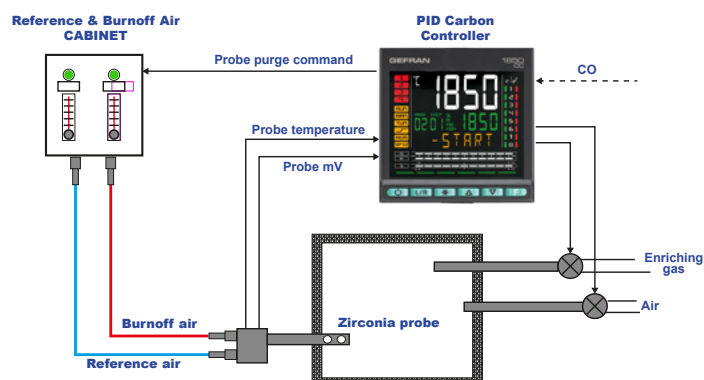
Reference & Burnoff Air CABINET

PID Carbon Controller

Probe purge command

CO

GEFRAN

1850

1850

0201

-START

Probe temperature

Probe mV

Enriching gas

Air

Burnoff air

Zirconia probe

Reference air